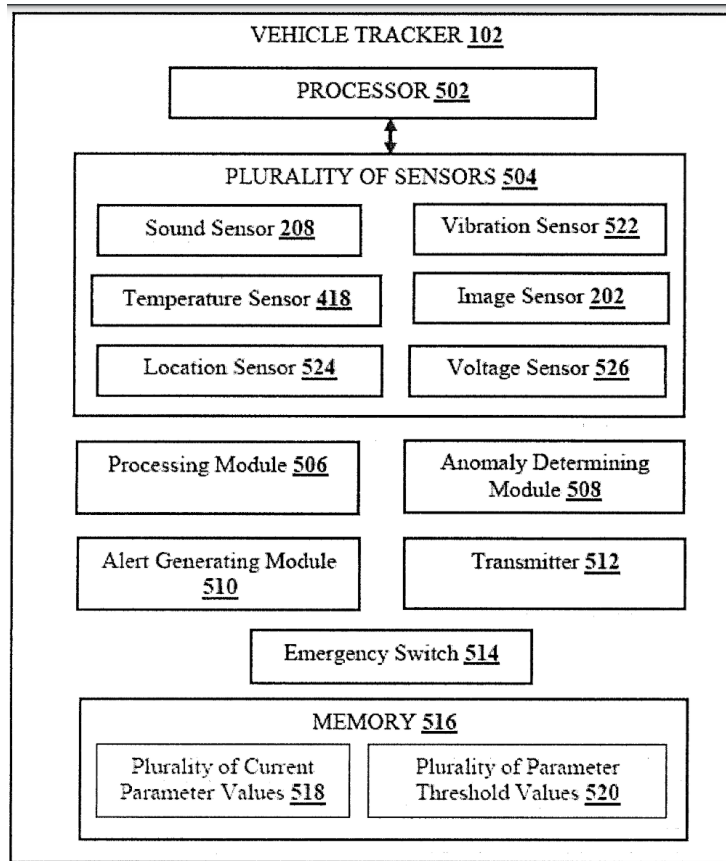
VEHICLE TRACKER 102

PROCESSOR 502

PLURALITY OF SENSORS 504

Sound Sensor 208

Vibration Sensor 522

Temperature Sensor 418

Image Sensor 202

Location Sensor 524

Voltage Sensor 526

Processing Module 506

Anomaly Determining Module 508

Alert Generating Module 510

Transmitter 512

Emergency Switch 514

MEMORY 516

Plurality of Current Parameter Values 518

Plurality of Parameter Threshold Values 520